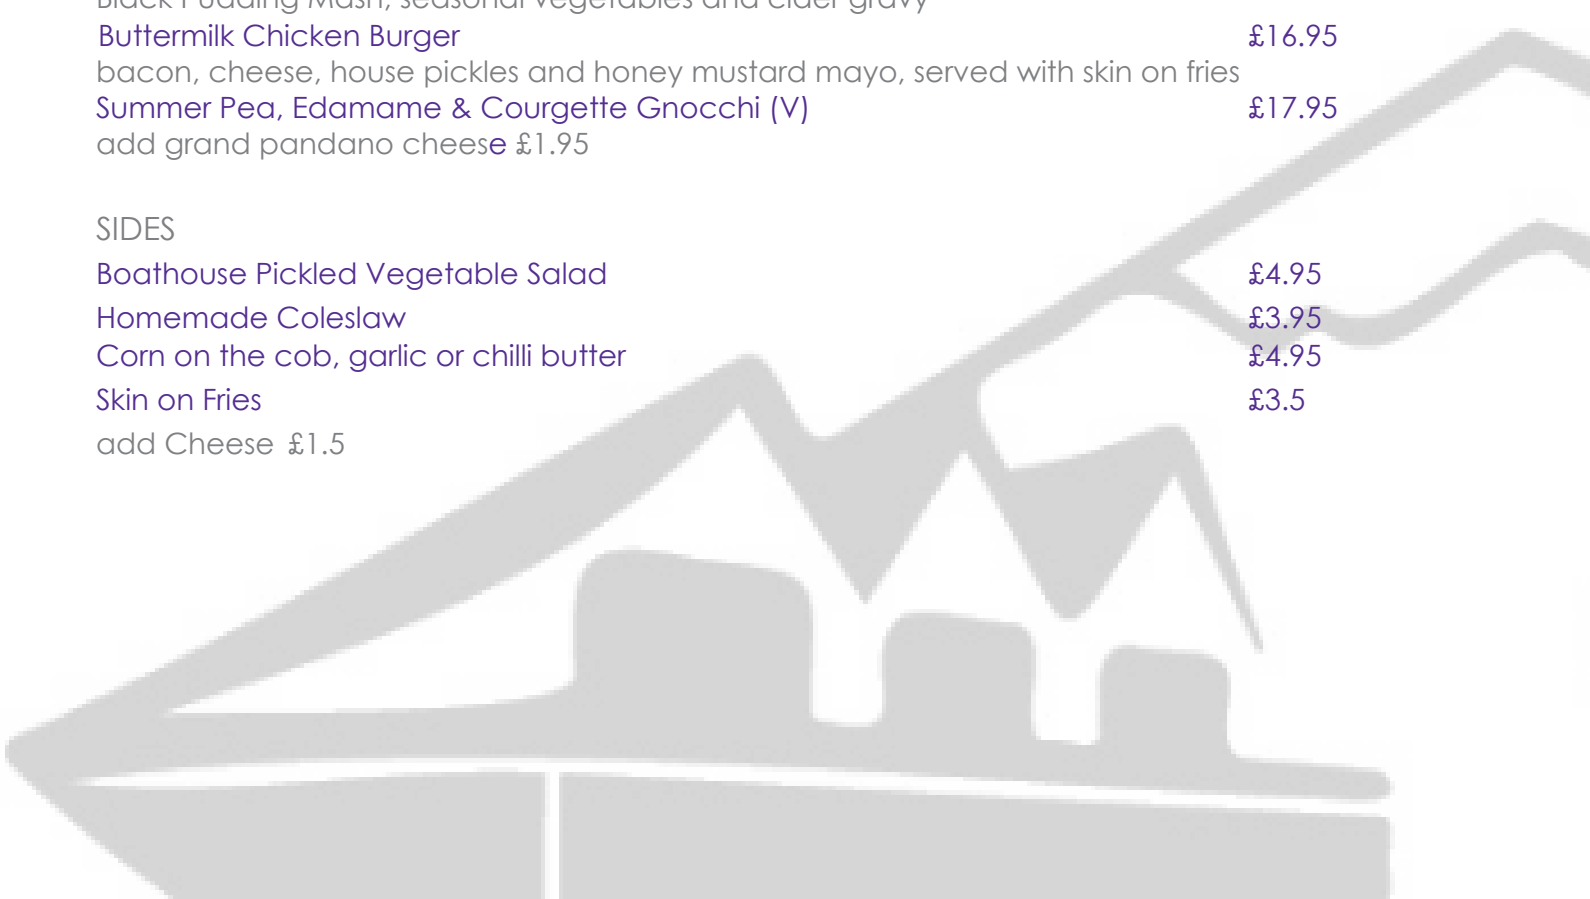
Black Pudding Mash, seasonal vegetables and cider gravy

Buttermilk Chicken Burger £16.95
bacon, cheese, house pickles and honey mustard mayo, served with skin on fries

Summer Pea, Edamame & Courgette Gnocchi (V) £17.95
add grand pandano cheese £1.95

SIDES

Boathouse Pickled Vegetable Salad £4.95
Homemade Coleslaw £3.95
Corn on the cob, garlic or chilli butter £4.95
Skin on Fries £3.5
add Cheese £1.5